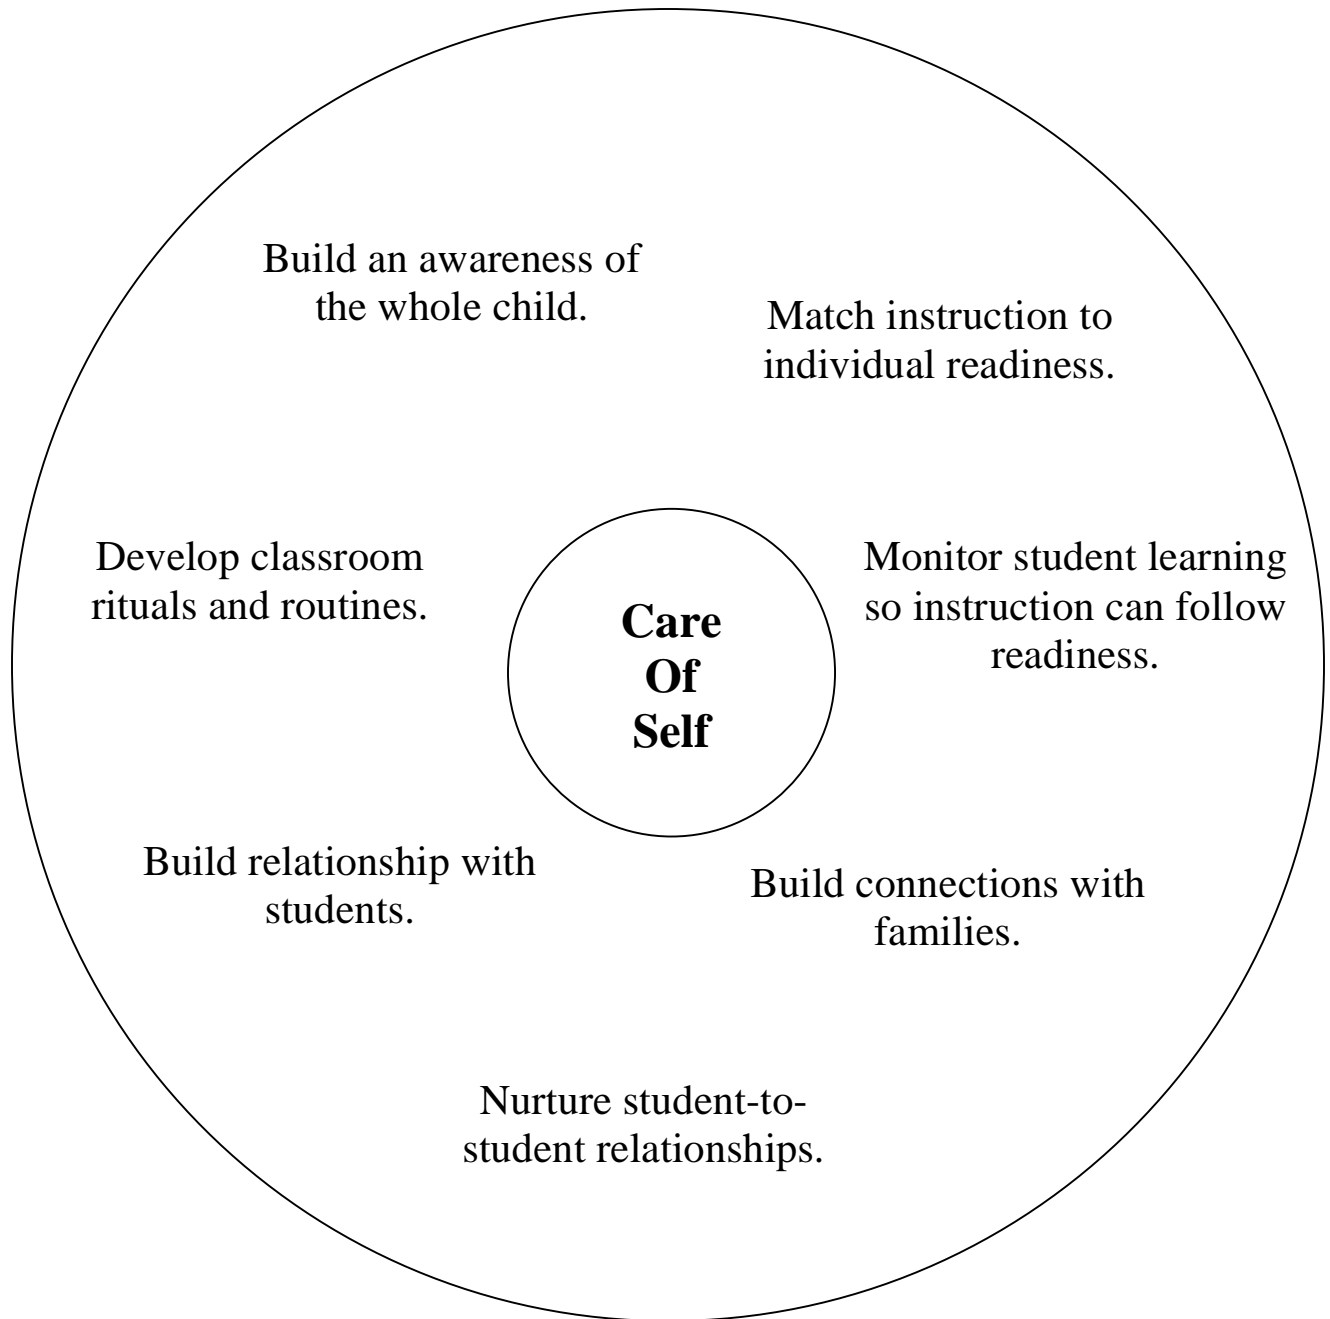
Build an awareness of the whole child.

Match instruction to individual readiness.

Develop classroom rituals and routines.

Care Of Self

Monitor student learning so instruction can follow readiness.

Build relationship with students.

Build connections with families.

Nurture student-to-student relationships.